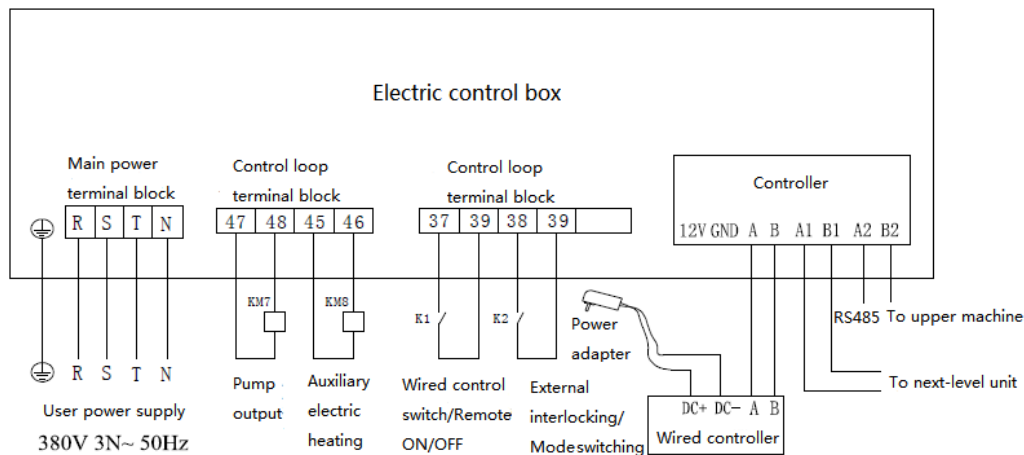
Electric control box

Main power terminal block

| R | S | T | N |
|---|---|---|---|

Control loop terminal block

| 47 | 48 | 45 | 46 |
|---|---|---|---|

Control loop terminal block

| 37 | 39 | 38 | 39 | |
|---|---|---|---|---|

Controller

12V GND A B A1 B1 A2 B2

KM7

KM8

K1

K2

Power adapter

RS485 To upper machine

To next-level unit

R S T N

User power supply

380V 3N~ 50Hz

Pump output

Auxiliary electric heating

Wired control switch/Remote ON/OFF

External interlocking/ Modeswitching

DC+ DC− A B

Wired controller